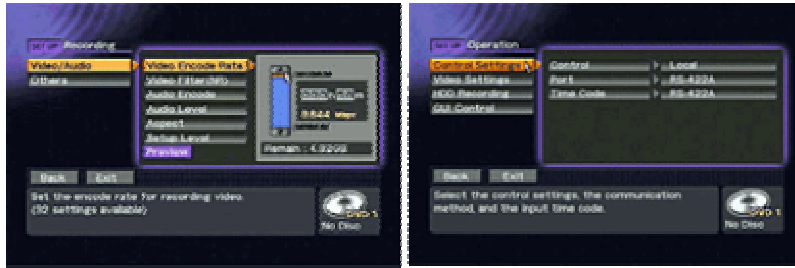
SETUP Recording

Video/Audio

Others

Video Encode Rate

Video Filter(NR)

Audio Encode

Audio Level

Aspect

Setup Level

Preview

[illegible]

Remain : 4.82GB

Back

Exit

Set the encode rate for recording video. (32 settings available)

DVD 1

No Disc

SETUP Operation

Control Settings

Video Settings

HDD Recording

GUI Control

Control

Local

Port

RS-422A

Time Code

RS-422A

Back

Exit

Select the control settings, the communication method, and the input time code.

DVD 1

No Disc